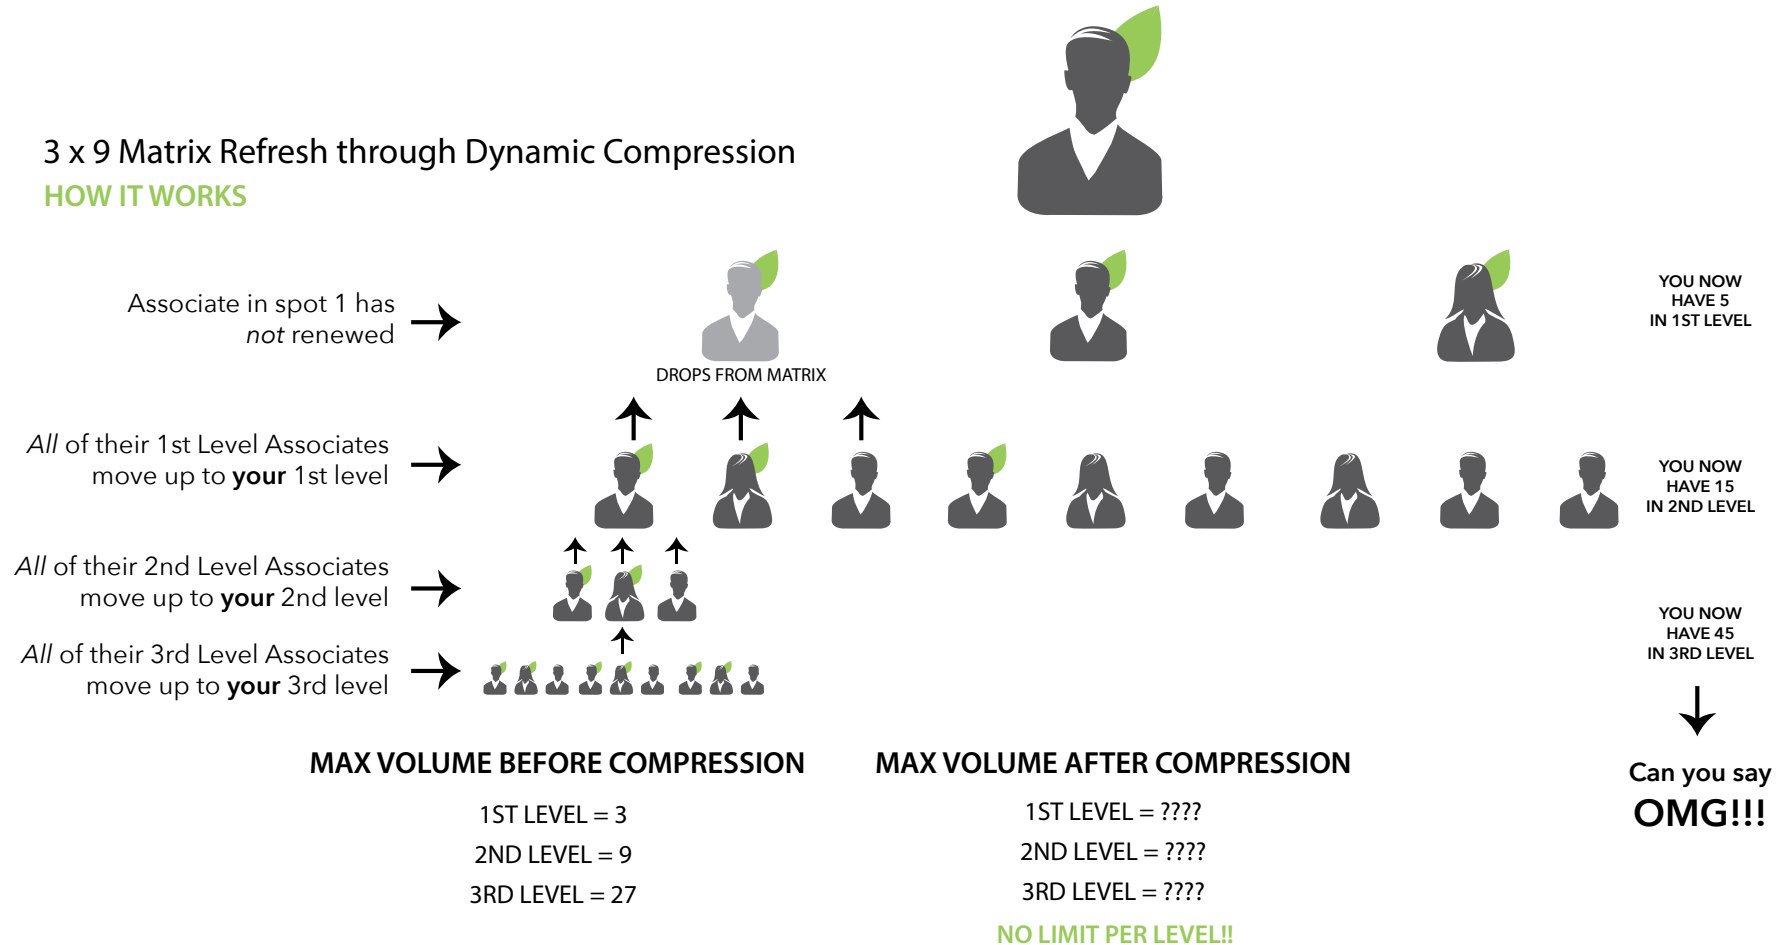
3 x 9 Matrix Refresh through Dynamic Compression
HOW IT WORKS

Associate in spot 1 has *not* renewed

DROPS FROM MATRIX

YOU NOW HAVE 5 IN 1ST LEVEL

*All* of their 1st Level Associates move up to **your** 1st level

YOU NOW HAVE 15 IN 2ND LEVEL

*All* of their 2nd Level Associates move up to **your** 2nd level

YOU NOW HAVE 45 IN 3RD LEVEL

*All* of their 3rd Level Associates move up to **your** 3rd level

MAX VOLUME BEFORE COMPRESSION
1ST LEVEL = 3
2ND LEVEL = 9
3RD LEVEL = 27

MAX VOLUME AFTER COMPRESSION
1ST LEVEL = ????
2ND LEVEL = ????
3RD LEVEL = ????
NO LIMIT PER LEVEL!!

Can you say
OMG!!!